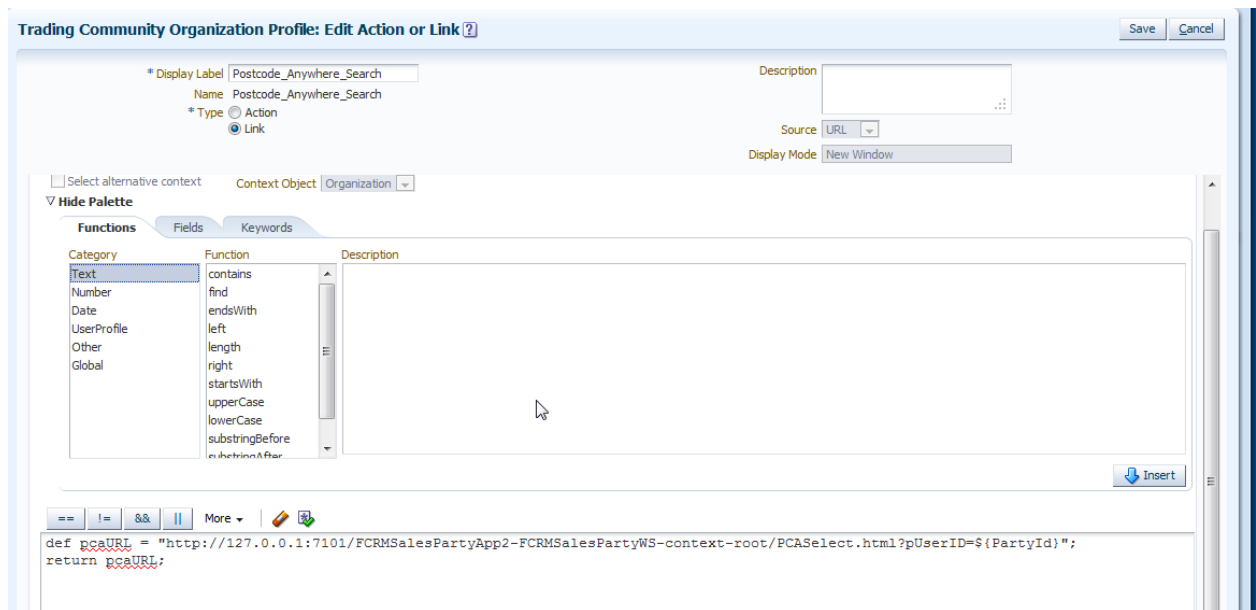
Trading Community Organization Profile: Edit Action or Link ?

Save Cancel

* Display Label Postcode_Anywhere_Search
Name Postcode_Anywhere_Search
* Type Action
Link

Description

Source URL
Display Mode New Window

Select alternative context Context Object Organization

▽ Hide Palette

Functions Fields Keywords

Category
Text
Number
Date
UserProfile
Other
Global

Function
contains
find
endsWith
left
length
right
startsWith
upperCase
lowerCase
substringBefore
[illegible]

Description

Insert

== != && || More

def pcaURL = "http://127.0.0.1:7101/FCRMSalesPartyApp2-FCRMSalesPartyWS-context-root/PCASelect.html?pUserID=${PartyId}";
return pcaURL;